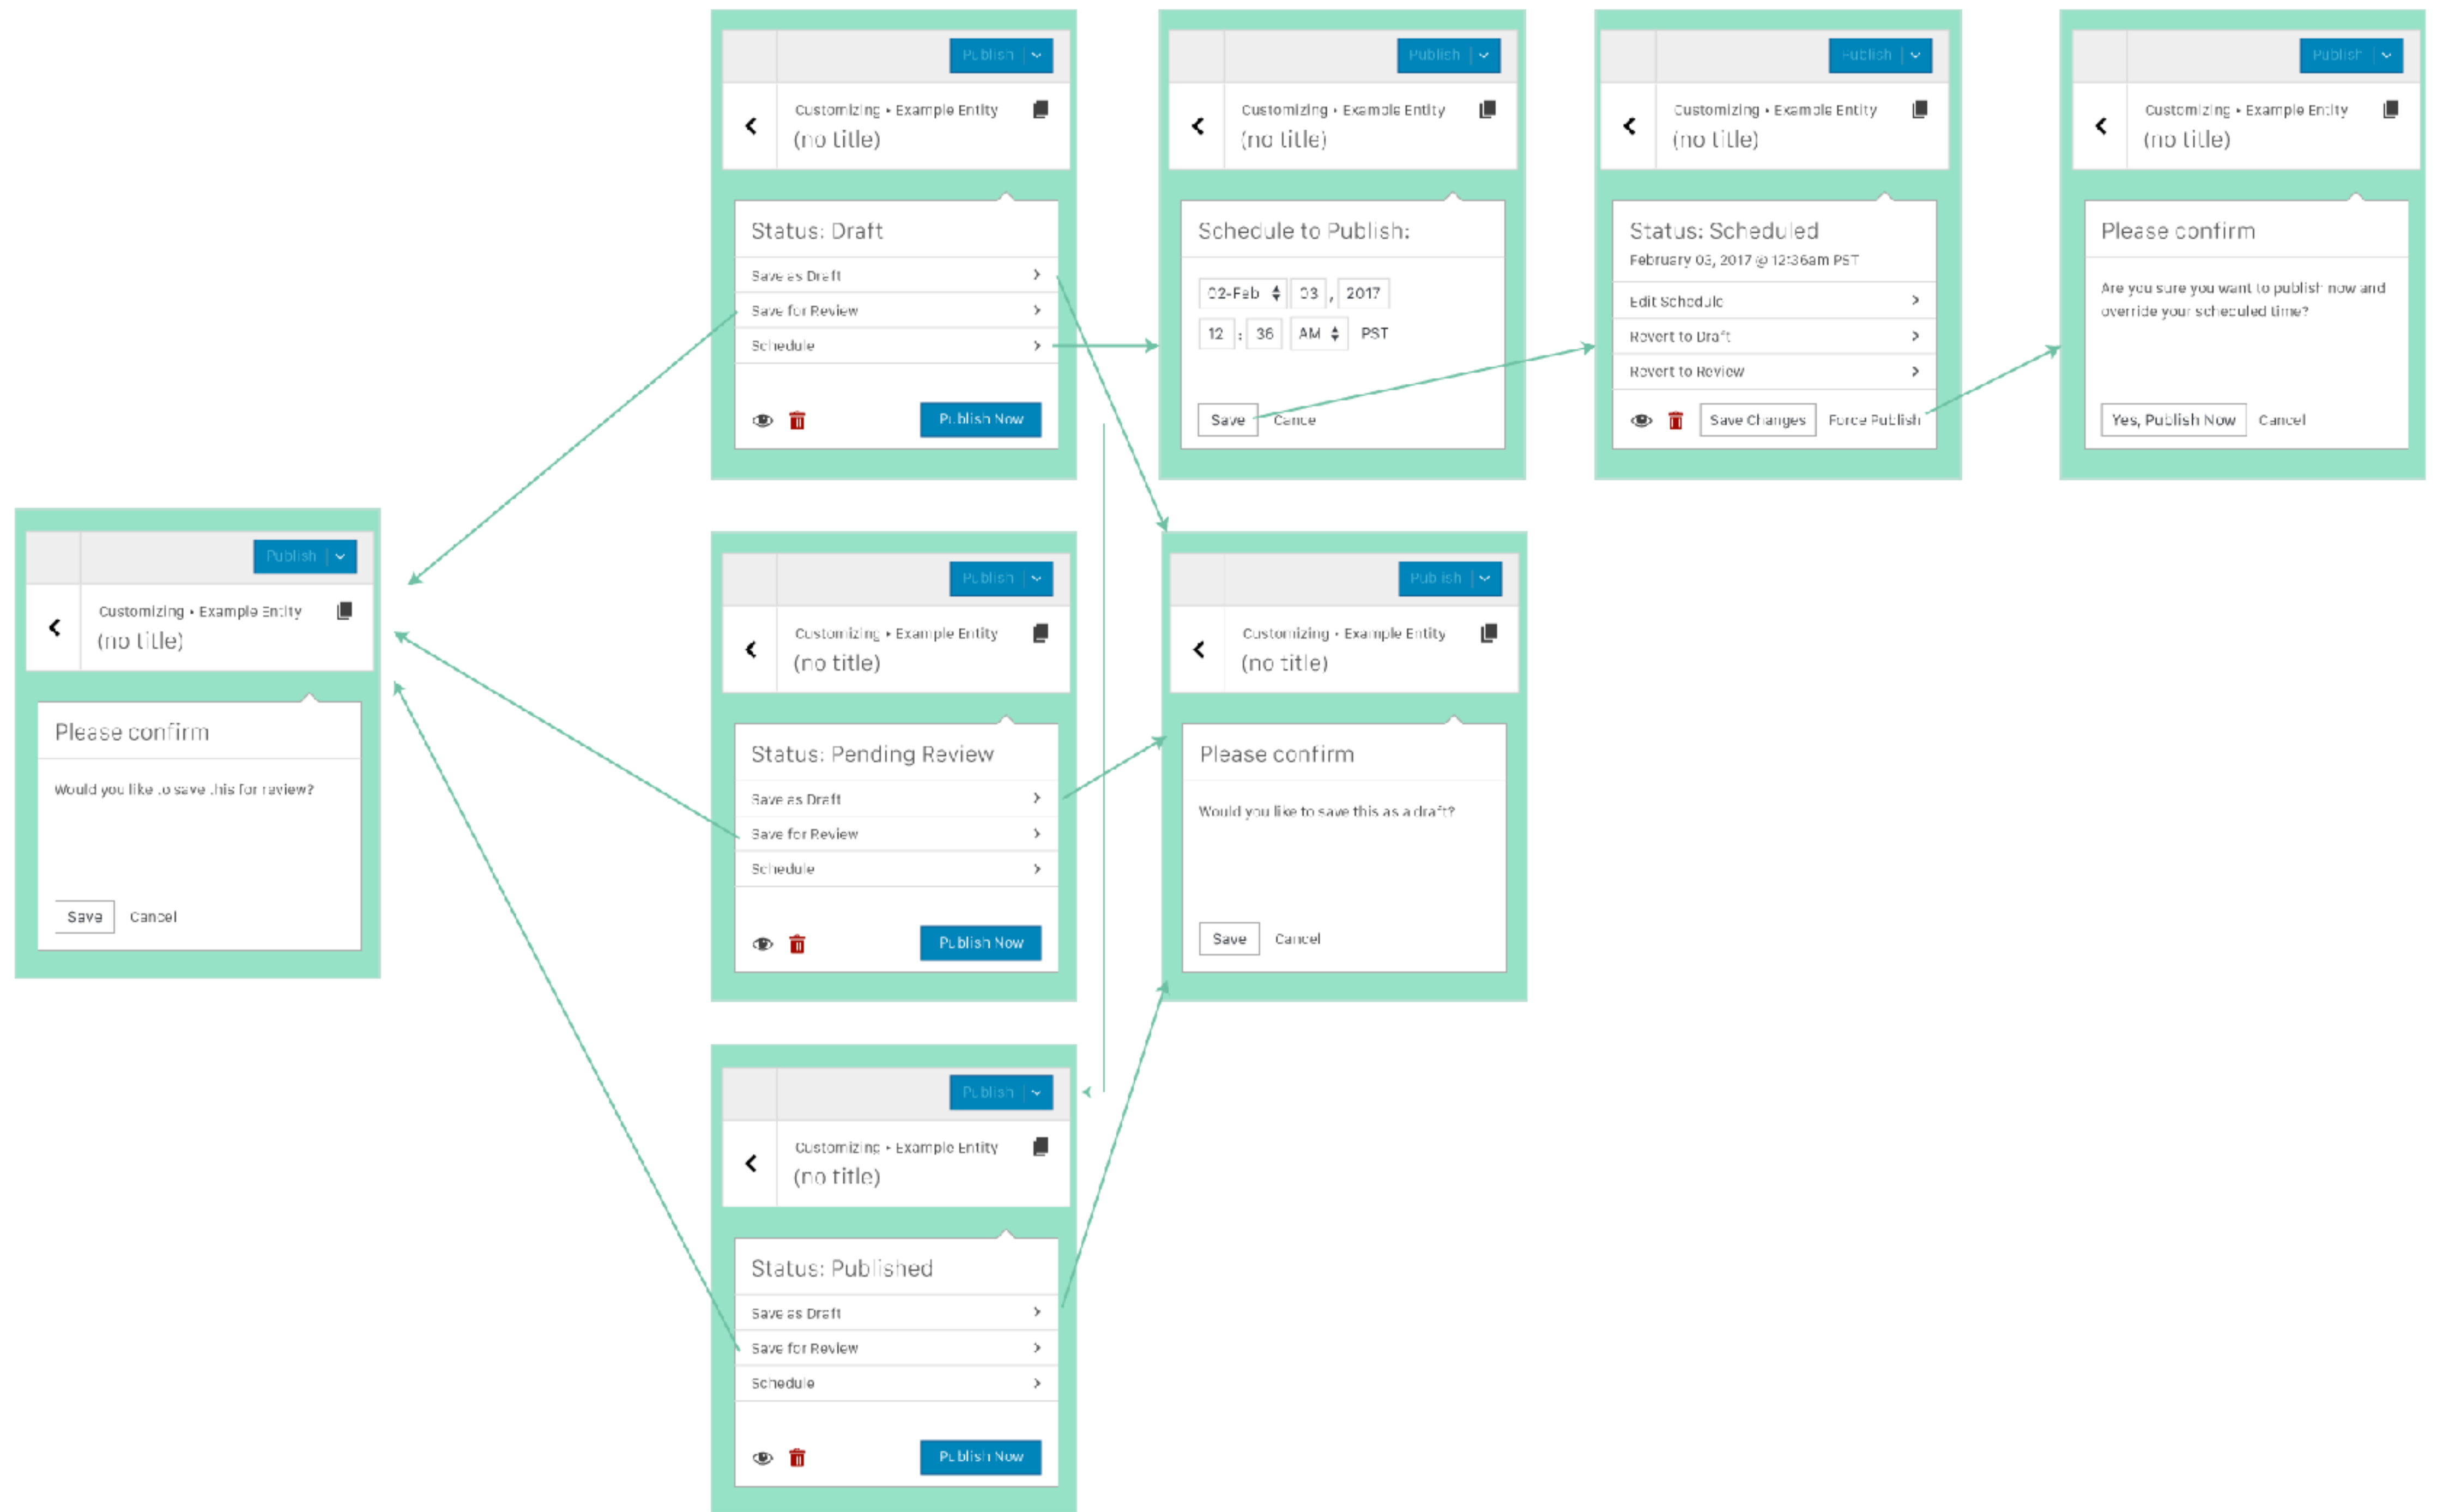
Publish

Customizing • Example Entity
(no title)

Status: Draft
Save as Draft
Save for Review
Schedule

Publish Now

Publish

Customizing • Example Entity
(no title)

Schedule to Publish:
02-Feb 03, 2017
12 : 36 AM PST

Save Cancel

Publish

Customizing • Example Entity
(no title)

Status: Scheduled
February 03, 2017 @ 12:36am PST
Edit Schedule
Revert to Draft
Revert to Review

Save Changes Force Publish

Publish

Customizing • Example Entity
(no title)

Please confirm
Are you sure you want to publish now and override your scheduled time?

Yes, Publish Now Cancel

Publish

Customizing • Example Entity
(no title)

Please confirm
Would you like to save this for review?

Save Cancel

Publish

Customizing • Example Entity
(no title)

Status: Pending Review
Save as Draft
Save for Review
Schedule

Publish Now

Publish

Customizing • Example Entity
(no title)

Please confirm
Would you like to save this as a draft?

Save Cancel

Publish

Customizing • Example Entity
(no title)

Status: Published
Save as Draft
Save for Review
Schedule

Publish Now